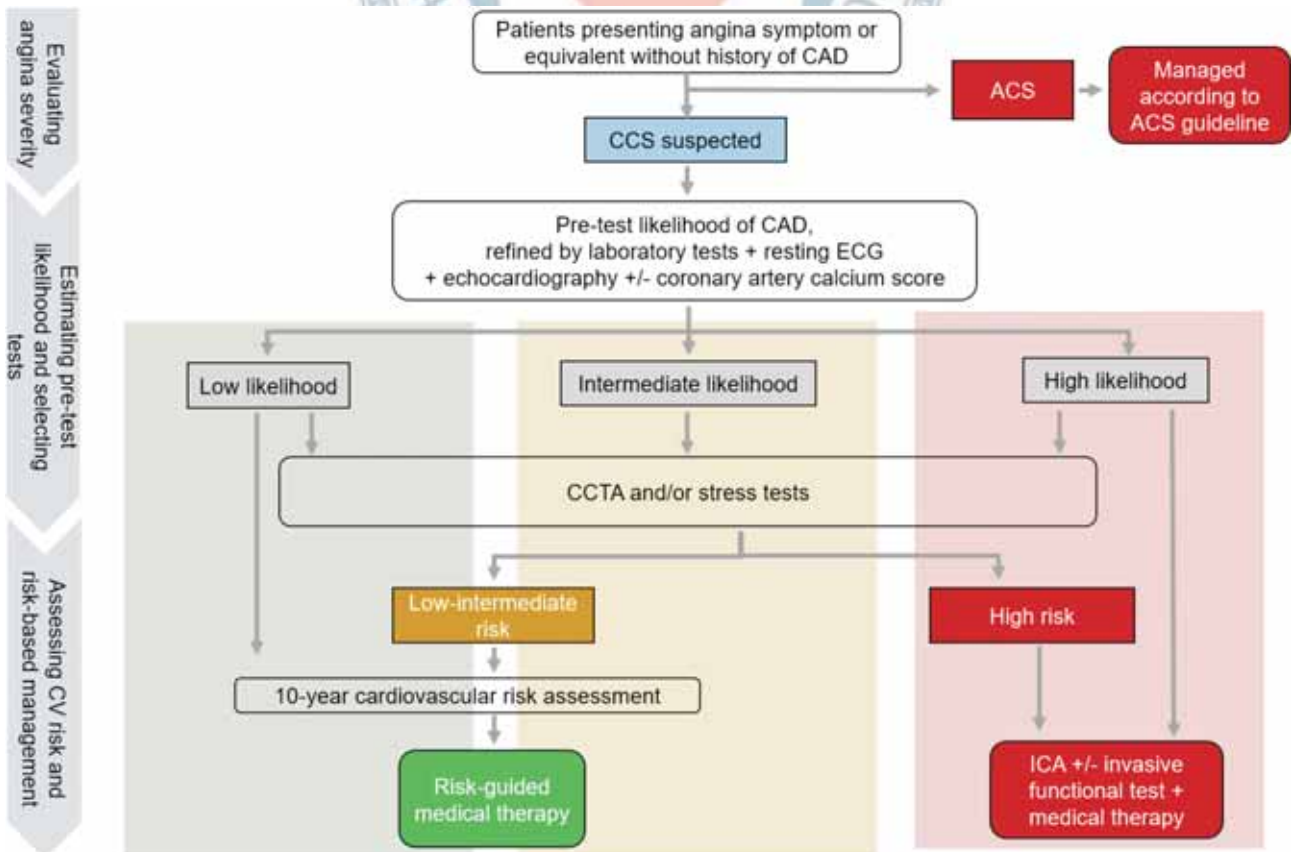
Evaluating angina severity

Estimating pre-test likelihood and selecting tests

Assessing CV risk and risk-based management

Patients presenting angina symptom or equivalent without history of CAD

ACS

Managed according to ACS guideline

CCS suspected

Pre-test likelihood of CAD, refined by laboratory tests + resting ECG + echocardiography +/- coronary artery calcium score

Low likelihood

Intermediate likelihood

High likelihood

CCTA and/or stress tests

Low-intermediate risk

High risk

10-year cardiovascular risk assessment

Risk-guided medical therapy

ICA +/- invasive functional test + medical therapy